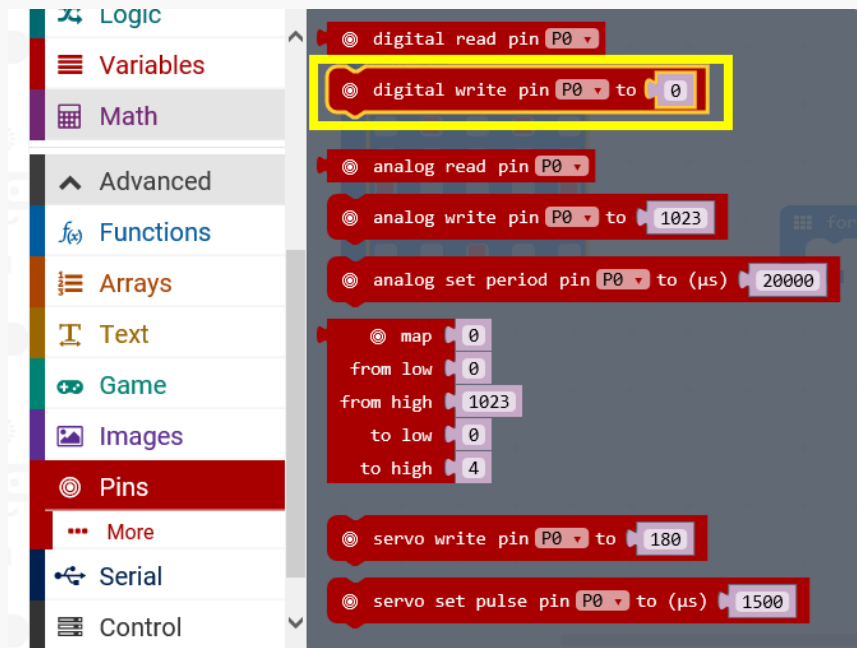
Logic
Variables
Math
Advanced
Functions
Arrays
Text
Game
Images
Pins
More
Serial
Control

digital read pin P0
digital write pin P0 to 0
analog read pin P0
analog write pin P0 to 1023
analog set period pin P0 to (µs) 20000
map 0
from low 0
from high 1023
to low 0
to high 4
servo write pin P0 to 180
servo set pulse pin P0 to (µs) 1500